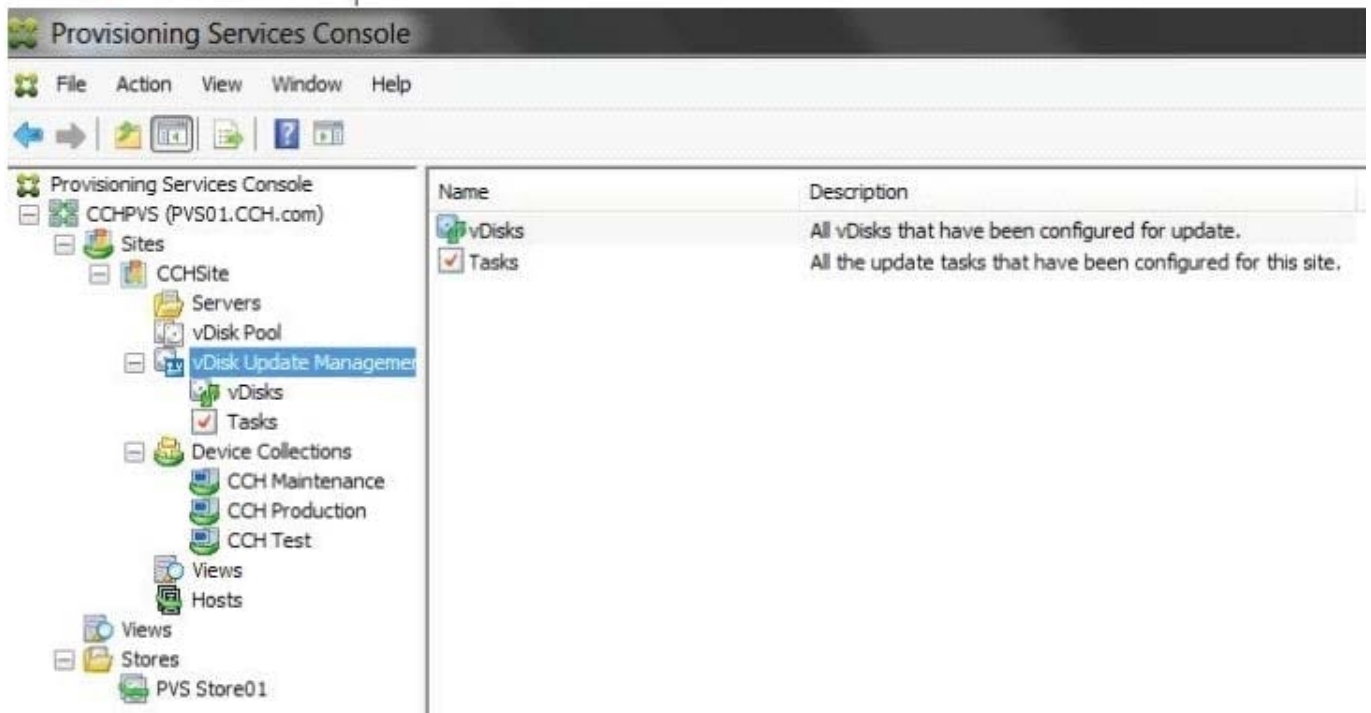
Provisioning Services Console

File Action View Window Help

Provisioning Services Console
CCHPVS (PVS01.CCH.com)
Sites
CCHSite
Servers
vDisk Pool
vDisk Update Managemer
vDisks
Tasks
Device Collections
CCH Maintenance
CCH Production
CCH Test
Views
Hosts
Views
Stores
PVS Store01

| Name | Description |
|---|---|
| vDisks | All vDisks that have been configured for update. |
| Tasks | All the update tasks that have been configured for this site. |